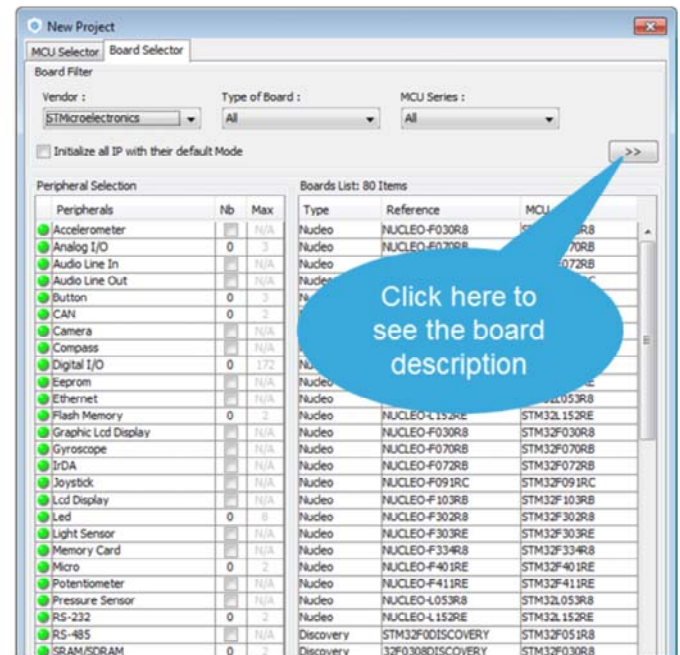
New Project

MCU Selector | Board Selector

Board Filter

Vendor : STMicroelectronics

Type of Board : All

MCU Series : All

Initialize all IP with their default Mode

>>

Peripheral Selection

| Peripherals | Nb | Max |
|---|---|---|
| Accelerometer | | N/A |
| Analog I/O | 0 | 3 |
| Audio Line In | | N/A |
| Audio Line Out | | N/A |
| Button | 0 | 3 |
| CAN | 0 | 2 |
| Camera | | N/A |
| Compass | | N/A |
| Digital I/O | 0 | 172 |
| Eeprom | | N/A |
| Ethernet | | N/A |
| Flash Memory | 0 | 2 |
| Graphic Lcd Display | | N/A |
| Gyroscope | | N/A |
| IrDA | | N/A |
| Joystick | | N/A |
| Lcd Display | | N/A |
| Led | 0 | 8 |
| Light Sensor | | N/A |
| Memory Card | | N/A |
| Micro | 0 | 2 |
| Potentiometer | | N/A |
| Pressure Sensor | | N/A |
| RS-232 | 0 | 2 |
| RS-485 | | N/A |
| SRAM/SDRAM | 0 | 3 |

Boards List: 80 Items

| Type | Reference | MCU |
|---|---|---|
| Nucleo | NUCLEO-F030R8 | ST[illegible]R8 |
| Nucleo | NUCLEO-F070RB | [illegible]070RB |
| Nucleo | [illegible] | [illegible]072RB |
| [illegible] | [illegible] | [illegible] |
| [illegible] | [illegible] | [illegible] |
| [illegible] | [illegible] | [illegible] |
| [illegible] | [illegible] | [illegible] |
| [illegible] | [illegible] | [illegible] |
| Nu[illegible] | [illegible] | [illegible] |
| Nucleo | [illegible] | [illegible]L053R8 |
| Nucleo | NUCLEO-L152RE | STM32L152RE |
| Nucleo | NUCLEO-F030R8 | STM32F030R8 |
| Nucleo | NUCLEO-F070RB | STM32F070RB |
| Nucleo | NUCLEO-F072RB | STM32F072RB |
| Nucleo | NUCLEO-F091RC | STM32F091RC |
| Nucleo | NUCLEO-F103RB | STM32F103RB |
| Nucleo | NUCLEO-F302R8 | STM32F302R8 |
| Nucleo | NUCLEO-F303RE | STM32F303RE |
| Nucleo | NUCLEO-F334R8 | STM32F334R8 |
| Nucleo | NUCLEO-F401RE | STM32F401RE |
| Nucleo | NUCLEO-F411RE | STM32F411RE |
| Nucleo | NUCLEO-L053R8 | STM32L053R8 |
| Nucleo | NUCLEO-L152RE | STM32L152RE |
| Discovery | STM32F0DISCOVERY | STM32F051R8 |
| Discovery | 32F0308DISCOVERY | STM32F030R8 |

Click here to see the board description